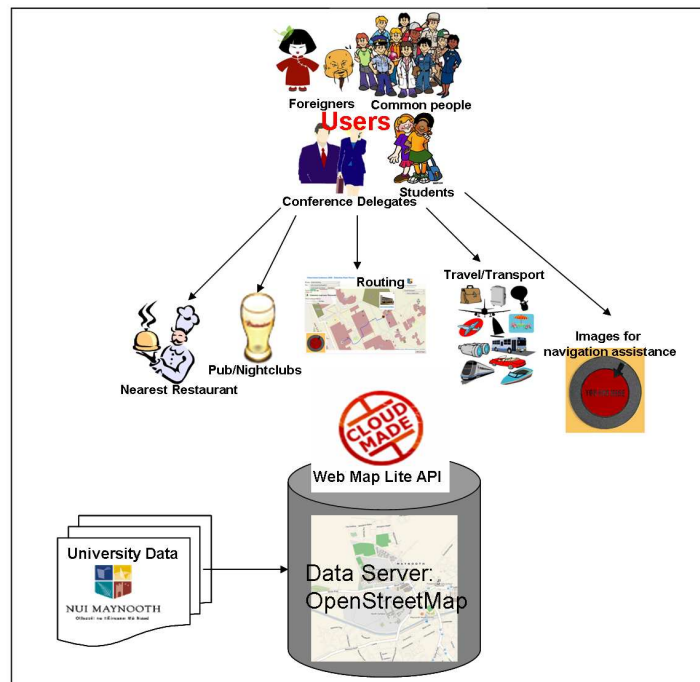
Foreigners Common people

Users

Students

Conference Delegates

Routing

Travel/Transport

Images for navigation assistance

Pub/Nightclubs

Nearest Restaurant

CLOUD MADE

Web Map Lite API

University Data

NUI MAYNOOTH

Ollscoil na hÉireann Má Nuad

Data Server: OpenStreetMap